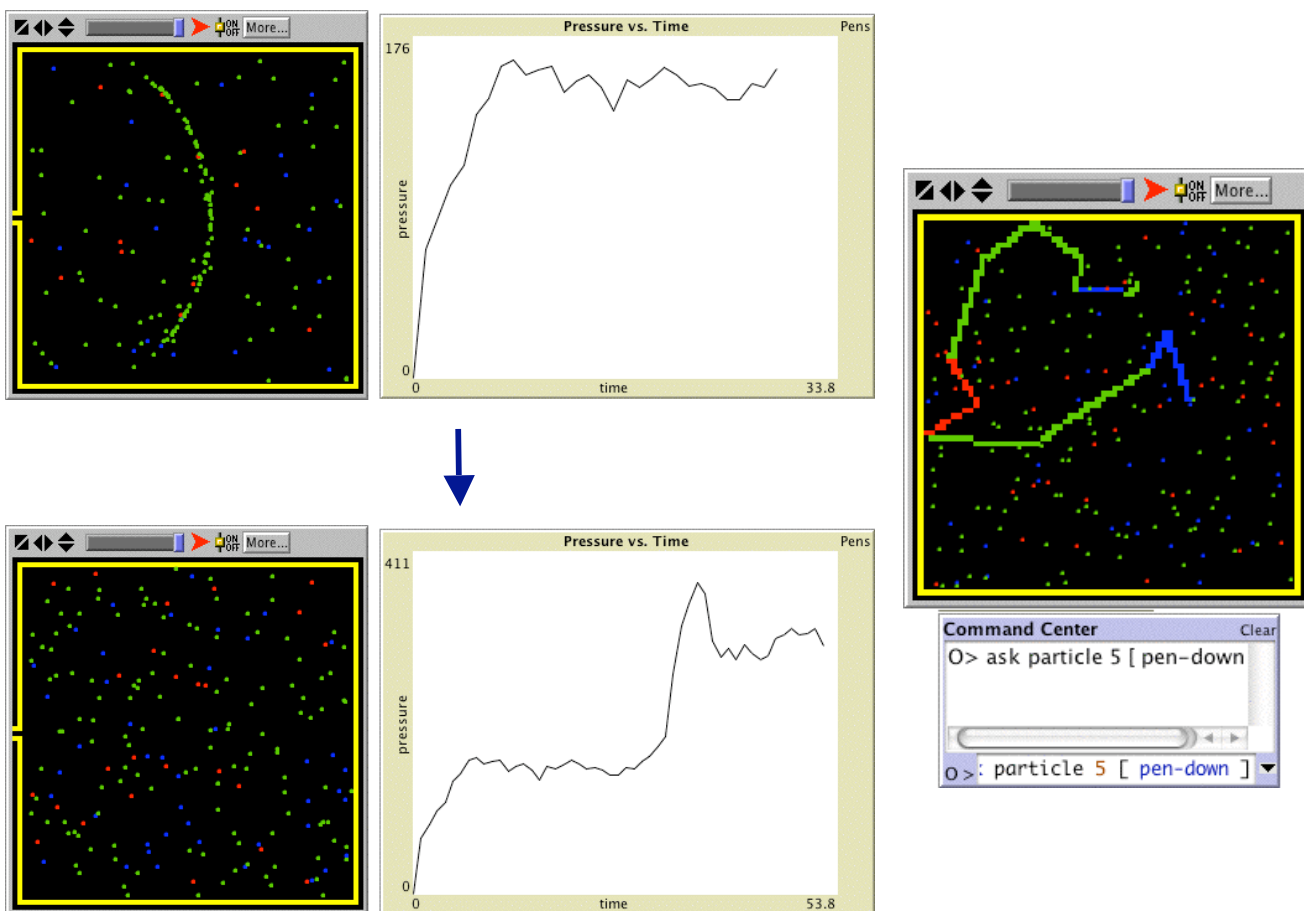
More...

Pressure vs. Time
Pens
176
pressure
0
0
time
33.8

More...

Pressure vs. Time
Pens
411
pressure
0
0
time
53.8

More...

Command Center
Clear
O> ask particle 5 [ pen-down
O> : particle 5 [ pen-down ]